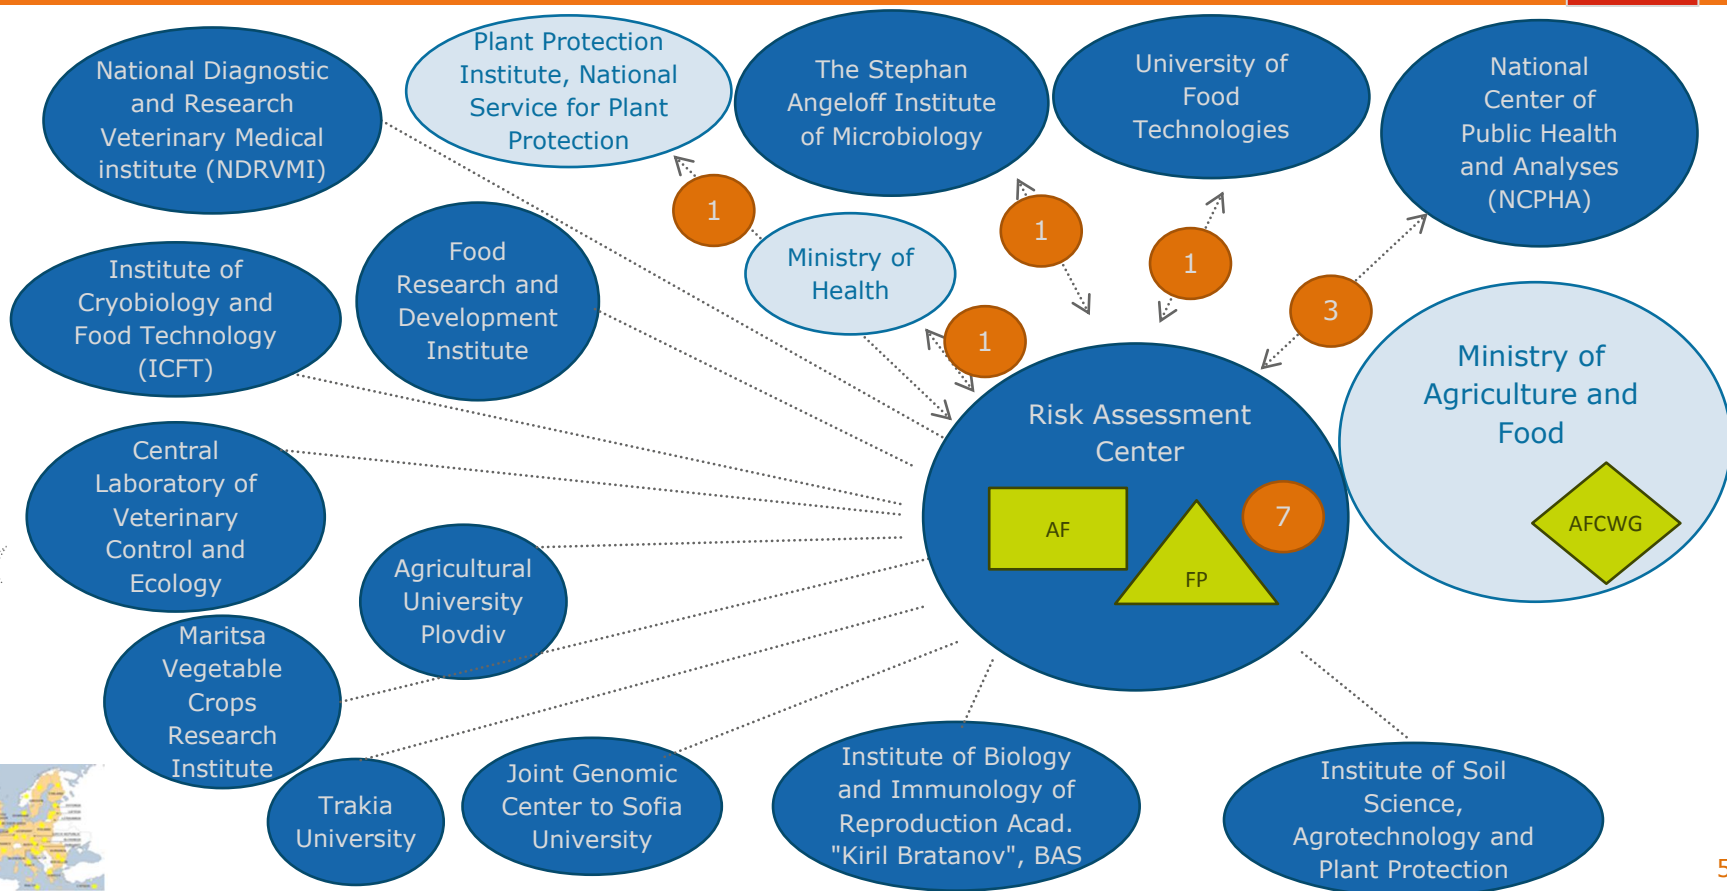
National Diagnostic and Research Veterinary Medical institute (NDRVMI)

Plant Protection Institute, National Service for Plant Protection

The Stephan Angeloff Institute of Microbiology

University of Food Technologies

National Center of Public Health and Analyses (NCPHA)

1

Ministry of Health

1

1

1

3

Institute of Cryobiology and Food Technology (ICFT)

Food Research and Development Institute

Risk Assessment Center

AF

FP

7

Ministry of Agriculture and Food

AFCWG

Central Laboratory of Veterinary Control and Ecology

Agricultural University Plovdiv

Maritsa Vegetable Crops Research Institute

Trakia University

Joint Genomic Center to Sofia University

Institute of Biology and Immunology of Reproduction Acad. "Kiril Bratanov", BAS

Institute of Soil Science, Agrotechnology and Plant Protection

5